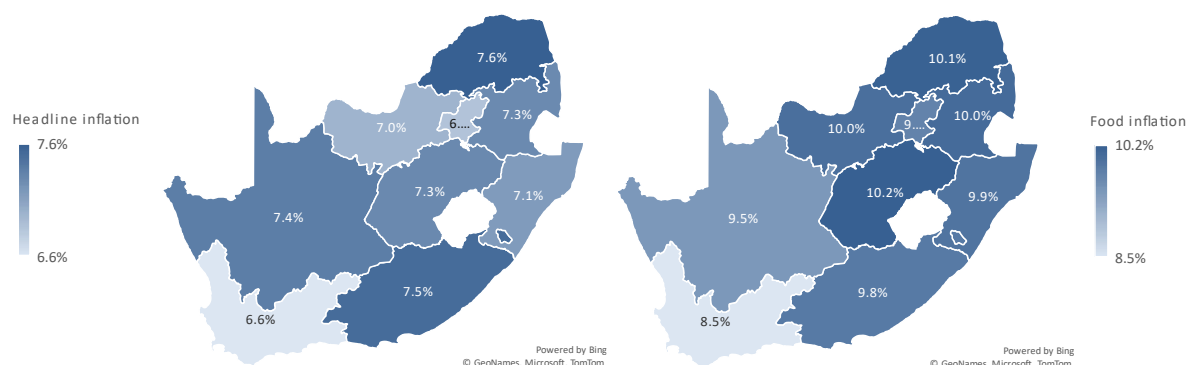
Headline inflation
7.6%
6.6%

7.6%
7.0%
6....
7.3%
7.3%
7.1%
7.4%
7.5%
6.6%
Powered by Bing
© GeoNames, Microsoft, TomTom

10.1%
10.0%
9....
10.0%
10.2%
9.9%
9.5%
9.8%
8.5%
Powered by Bing
© GeoNames, Microsoft, TomTom

Food inflation
10.2%
8.5%